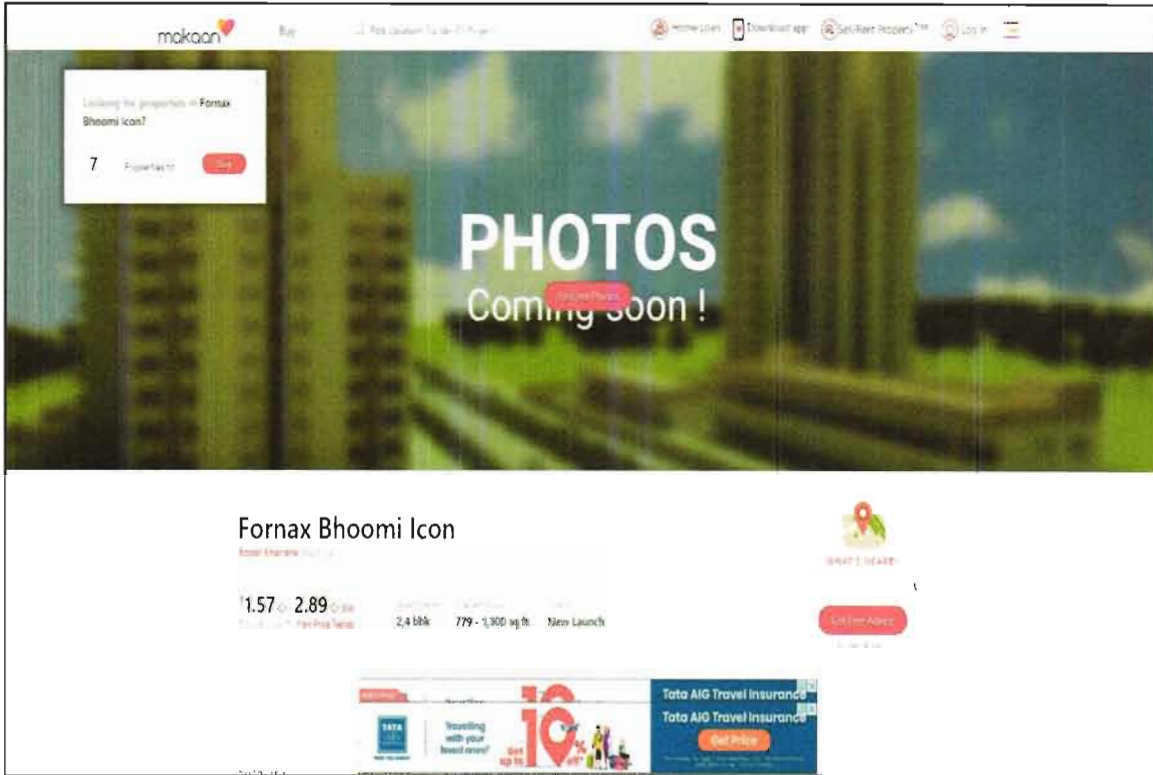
makaan Buy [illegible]

Home Loan Download app Sell/Rent Property Log In

Looking for properties in Fornax Bhoomi Icon?

7 Properties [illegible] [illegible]

PHOTOS
Coming soon !

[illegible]

Fornax Bhoomi Icon
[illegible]

1.57 - 2.89 Cr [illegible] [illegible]
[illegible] 2,4 bhk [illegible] 779 - 1,300 sq ft. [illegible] New Launch

WHAT'S NEARBY

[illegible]

Travelling with your loved ones? Get up to 10% off

Tata AIG Travel Insurance
Tata AIG Travel Insurance
Get Price